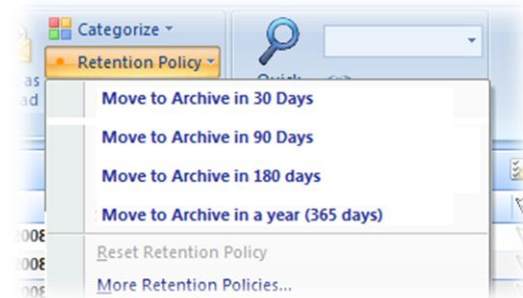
as
ad

Categorize

Retention Policy

Quick

Move to Archive in 30 Days

Move to Archive in 90 Days

Move to Archive in 180 days

Move to Archive in a year (365 days)

Reset Retention Policy

More Retention Policies...

008
008
008